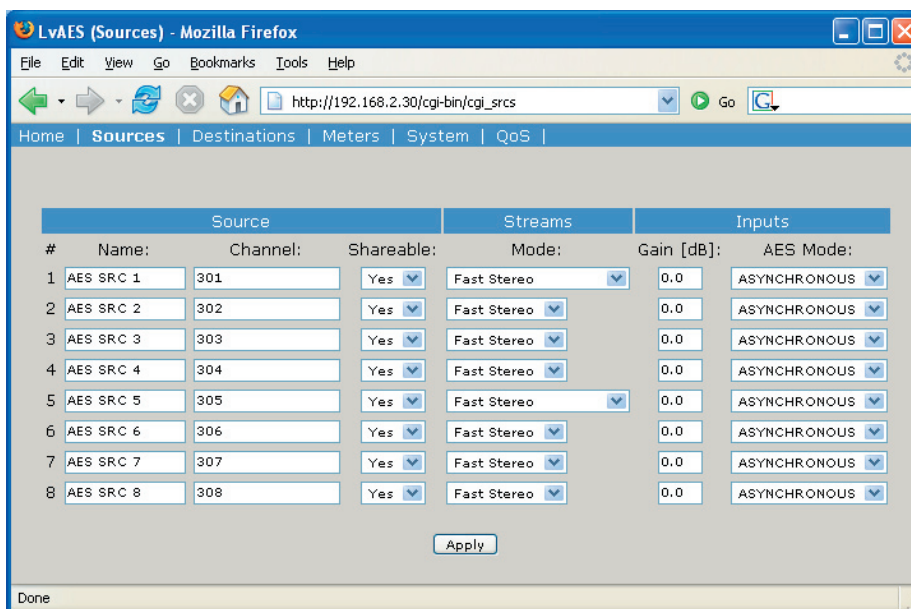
LvAES (Sources) - Mozilla Firefox

File Edit View Go Bookmarks Tools Help

http://192.168.2.30/cgi-bin/cgi_srcs

Go

Home | Sources | Destinations | Meters | System | QoS |

| | Source | | | Streams | Inputs | |
|---|---|---|---|---|---|---|
| # | Name: | Channel: | Shareable: | Mode: | Gain [dB]: | AES Mode: |
| 1 | AES SRC 1 | 301 | Yes | Fast Stereo | 0.0 | ASYNCHRONOUS |
| 2 | AES SRC 2 | 302 | Yes | Fast Stereo | 0.0 | ASYNCHRONOUS |
| 3 | AES SRC 3 | 303 | Yes | Fast Stereo | 0.0 | ASYNCHRONOUS |
| 4 | AES SRC 4 | 304 | Yes | Fast Stereo | 0.0 | ASYNCHRONOUS |
| 5 | AES SRC 5 | 305 | Yes | Fast Stereo | 0.0 | ASYNCHRONOUS |
| 6 | AES SRC 6 | 306 | Yes | Fast Stereo | 0.0 | ASYNCHRONOUS |
| 7 | AES SRC 7 | 307 | Yes | Fast Stereo | 0.0 | ASYNCHRONOUS |
| 8 | AES SRC 8 | 308 | Yes | Fast Stereo | 0.0 | ASYNCHRONOUS |

Apply

Done